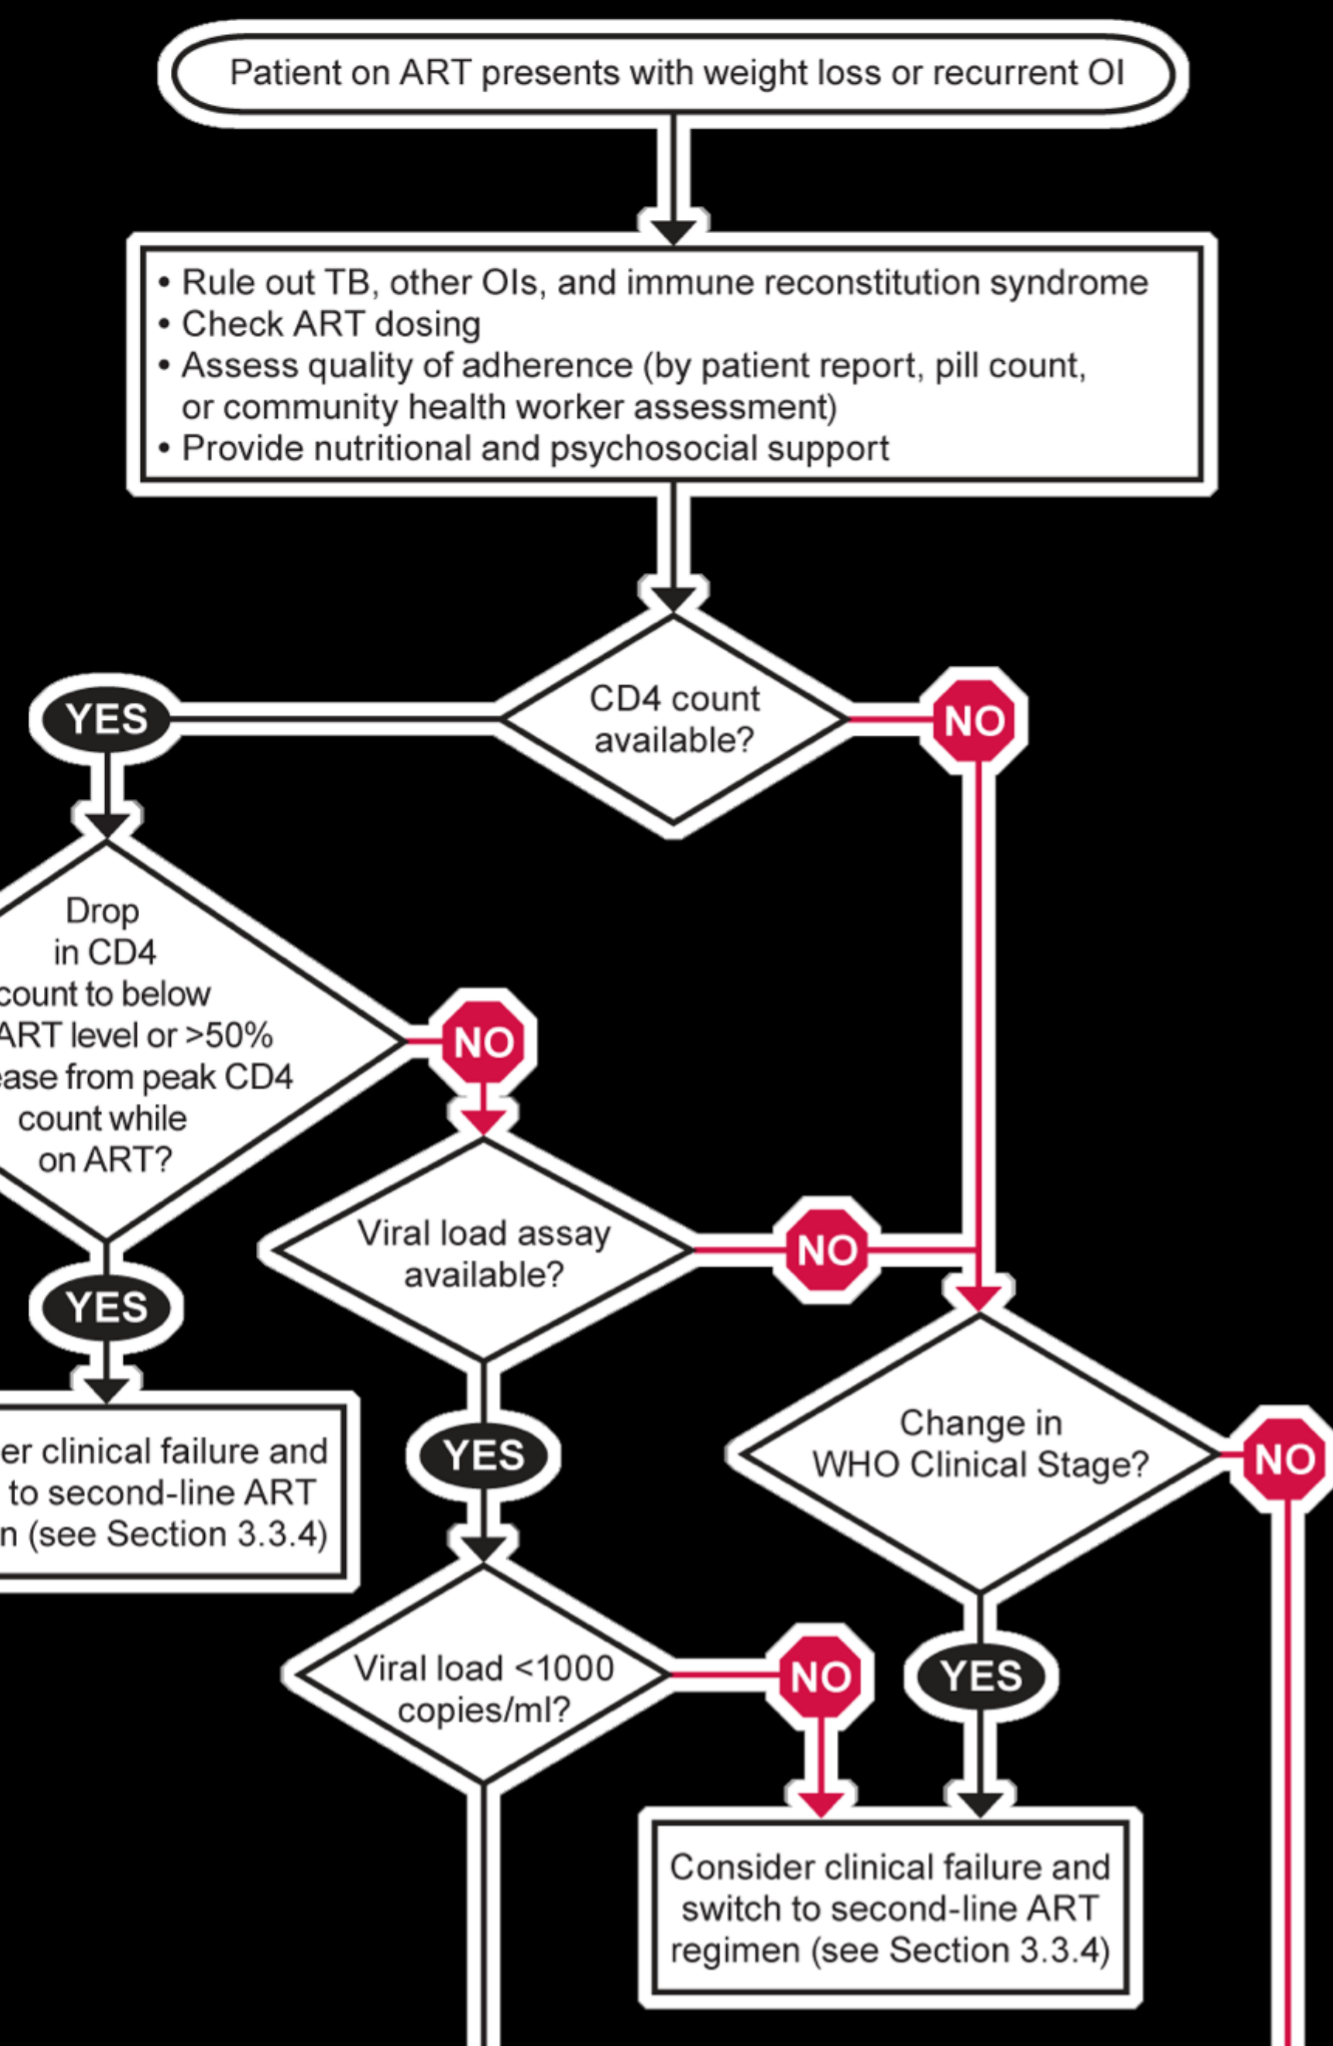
Patient on ART presents with weight loss or recurrent OI

• Rule out TB, other OIs, and immune reconstitution syndrome
• Check ART dosing
• Assess quality of adherence (by patient report, pill count, or community health worker assessment)
• Provide nutritional and psychosocial support

CD4 count available?

YES

NO

Drop in CD4 count to below ART level or >50% ease from peak CD4 count while on ART?

NO

YES

er clinical failure and to second-line ART n (see Section 3.3.4)

Viral load assay available?

NO

YES

Change in WHO Clinical Stage?

NO

Viral load <1000 copies/ml?

NO

YES

Consider clinical failure and switch to second-line ART regimen (see Section 3.3.4)